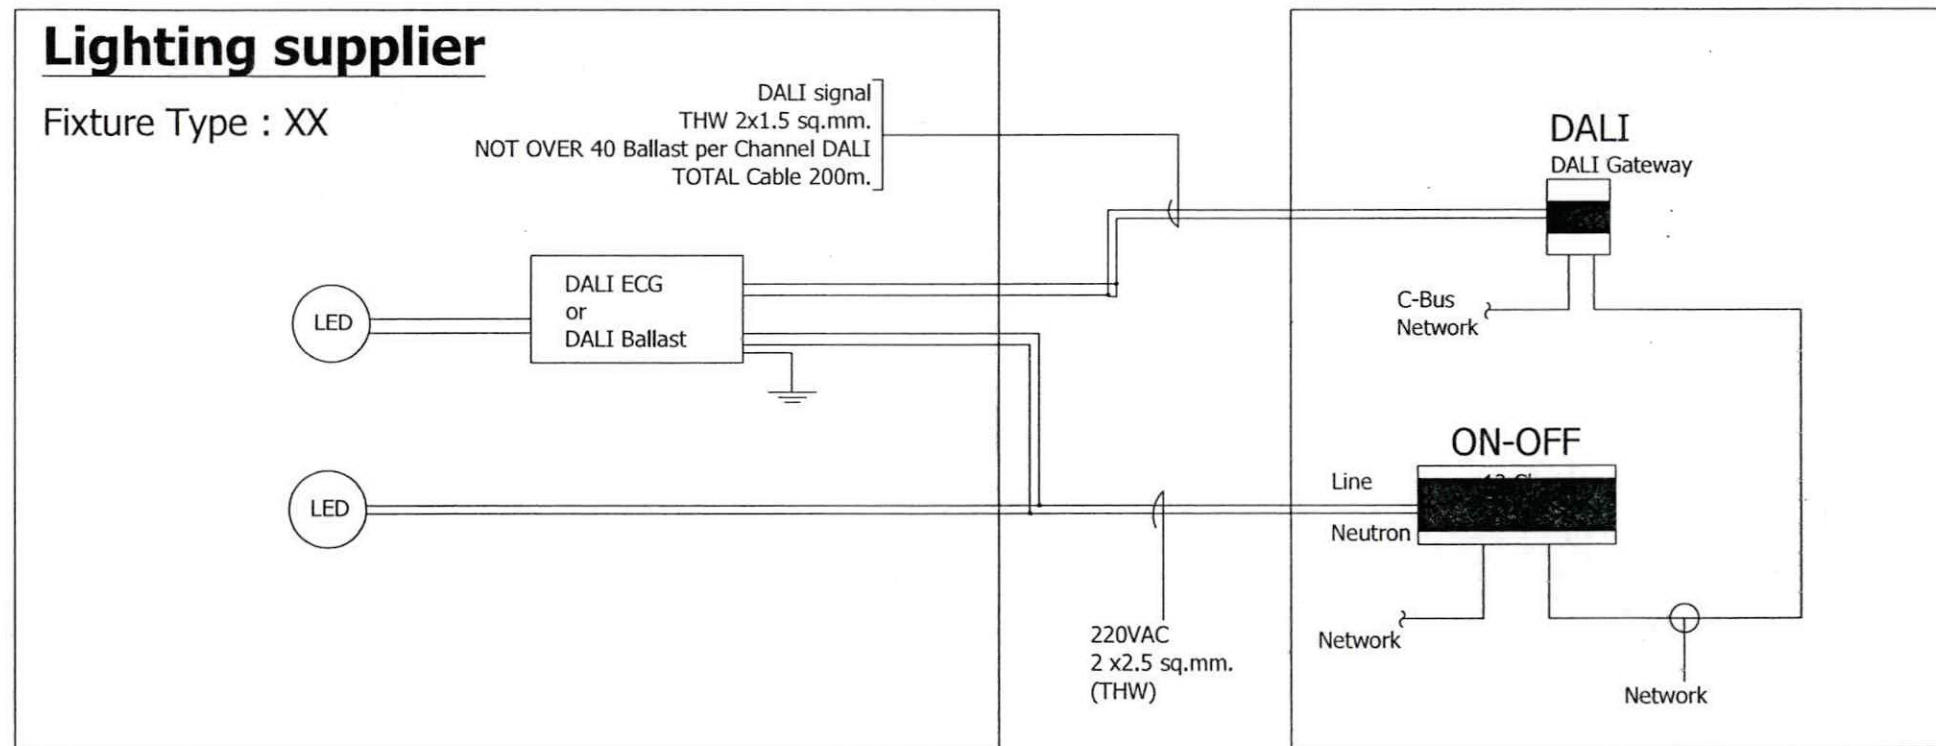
Lighting supplier

Fixture Type : XX

DALI signal
THW 2x1.5 sq.mm.
NOT OVER 40 Ballast per Channel DALI
TOTAL Cable 200m.

DALI
DALI Gateway

LED

DALI ECG
or
DALI Ballast

C-Bus
Network

ON-OFF

Line
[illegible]
Neutron

LED

220VAC
2 x2.5 sq.mm.
(THW)

Network

Network